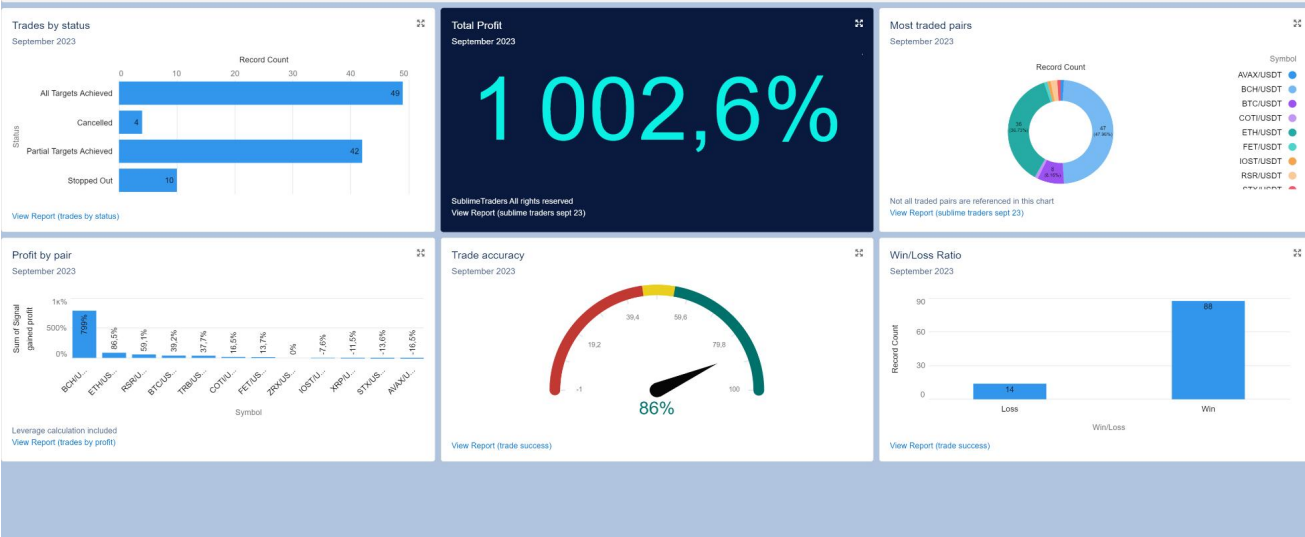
Trades by status
September 2023

Record Count
0 10 20 30 40 50
Status
All Targets Achieved 49
Cancelled 4
Partial Targets Achieved 42
Stopped Out 10

View Report (trades by status)

Total Profit
September 2023

1 002,6%

SublimeTraders All rights reserved
View Report (sublime traders sept 23)

Most traded pairs
September 2023

Record Count
47 (47.96%)
36 (36.73%)
8 (8.16%)

Symbol
AVAX/USDT
BCH/USDT
BTC/USDT
COTI/USDT
ETH/USDT
FET/USDT
IOST/USDT
RSR/USDT
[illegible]

Not all traded pairs are referenced in this chart
View Report (sublime traders sept 23)

Profit by pair
September 2023

Sum of Signal gained profit
1k%
500%
0%
799%
86,5%
59,1%
39,2%
37,7%
16,5%
13,7%
0%
-7,6%
-11,5%
-13,6%
-16,5%
BCH/U...
ETH/U...
RSR/U...
BTC/US...
TRB/U...
COTI/U...
FET/US...
ZRX/US...
IOST/U...
XRP/U...
STX/US...
AVAX/U...
Symbol

Leverage calculation included
View Report (trades by profit)

Trade accuracy
September 2023

39,4
59,6
19,2
79,8
-1
100
86%

View Report (trade success)

Win/Loss Ratio
September 2023

Record Count
90
60
30
0
14
88
Loss
Win
Win/Loss

View Report (trade success)